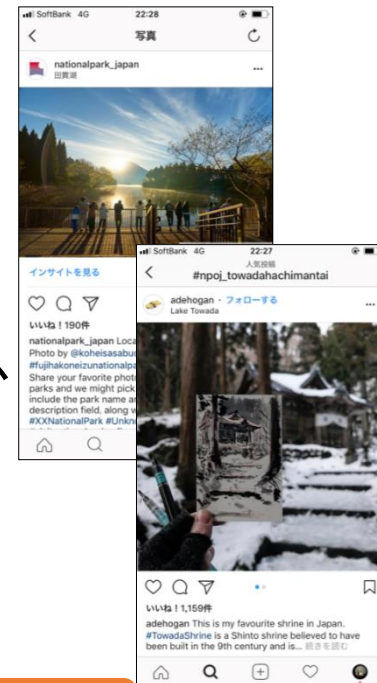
SoftBank 4G 22:28

写真

nationalpark_japan
田貫湖

インサイトを見る

いいね！190件

nationalpark_japan Loca
Photo by @koheisasabu
#fujihakoneizunational
Share your favorite phot
parks and we might pick
include the park name a
description field, along w
#XXNationalPark #Unkn

SoftBank 4G 22:27
人気投稿
#npoj_towadahachimantai

adehogan・フォローする
Lake Towada

いいね！1,159件

adehogan This is my favourite shrine in Japan. #TowadaShrine is a Shinto shrine believed to have been built in the 9th century and is... 続きを読む